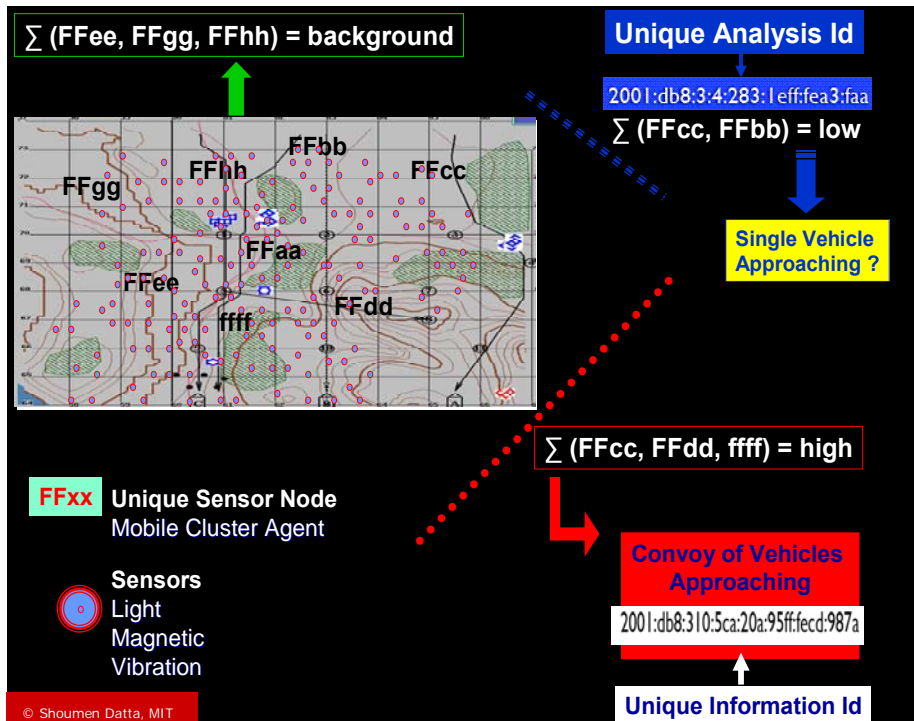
$\sum$ (FFee, FFgg, FFhh) = background

Unique Analysis Id

2001:db8:3:4:283:1eff:fea3:faa

$\sum$ (FFcc, FFbb) = low

Single Vehicle Approaching ?

FFbb

FFhh

FFcc

FFgg

FFaa

FFee

FFdd

ffff

$\sum$ (FFcc, FFdd, ffff) = high

FFxx Unique Sensor Node

Mobile Cluster Agent

Sensors

Light

Magnetic

Vibration

Convoy of Vehicles Approaching

2001:db8:310:5ca:20a:95ff:fecd:987a

Unique Information Id

© Shoumen Datta, MIT